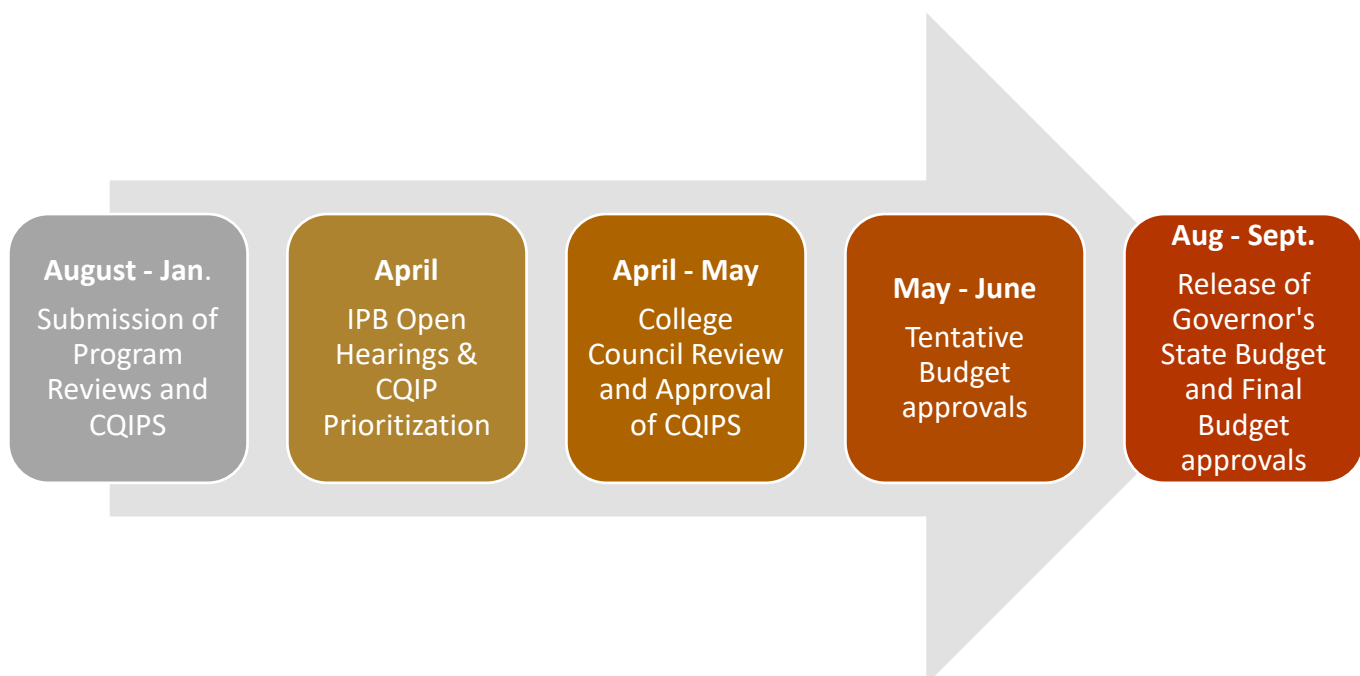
August - Jan.
Submission of Program Reviews and CQIPS

April
IPB Open Hearings & CQIP Prioritization

April - May
College Council Review and Approval of CQIPS

May - June
Tentative Budget approvals

Aug - Sept.
Release of Governor's State Budget and Final Budget approvals